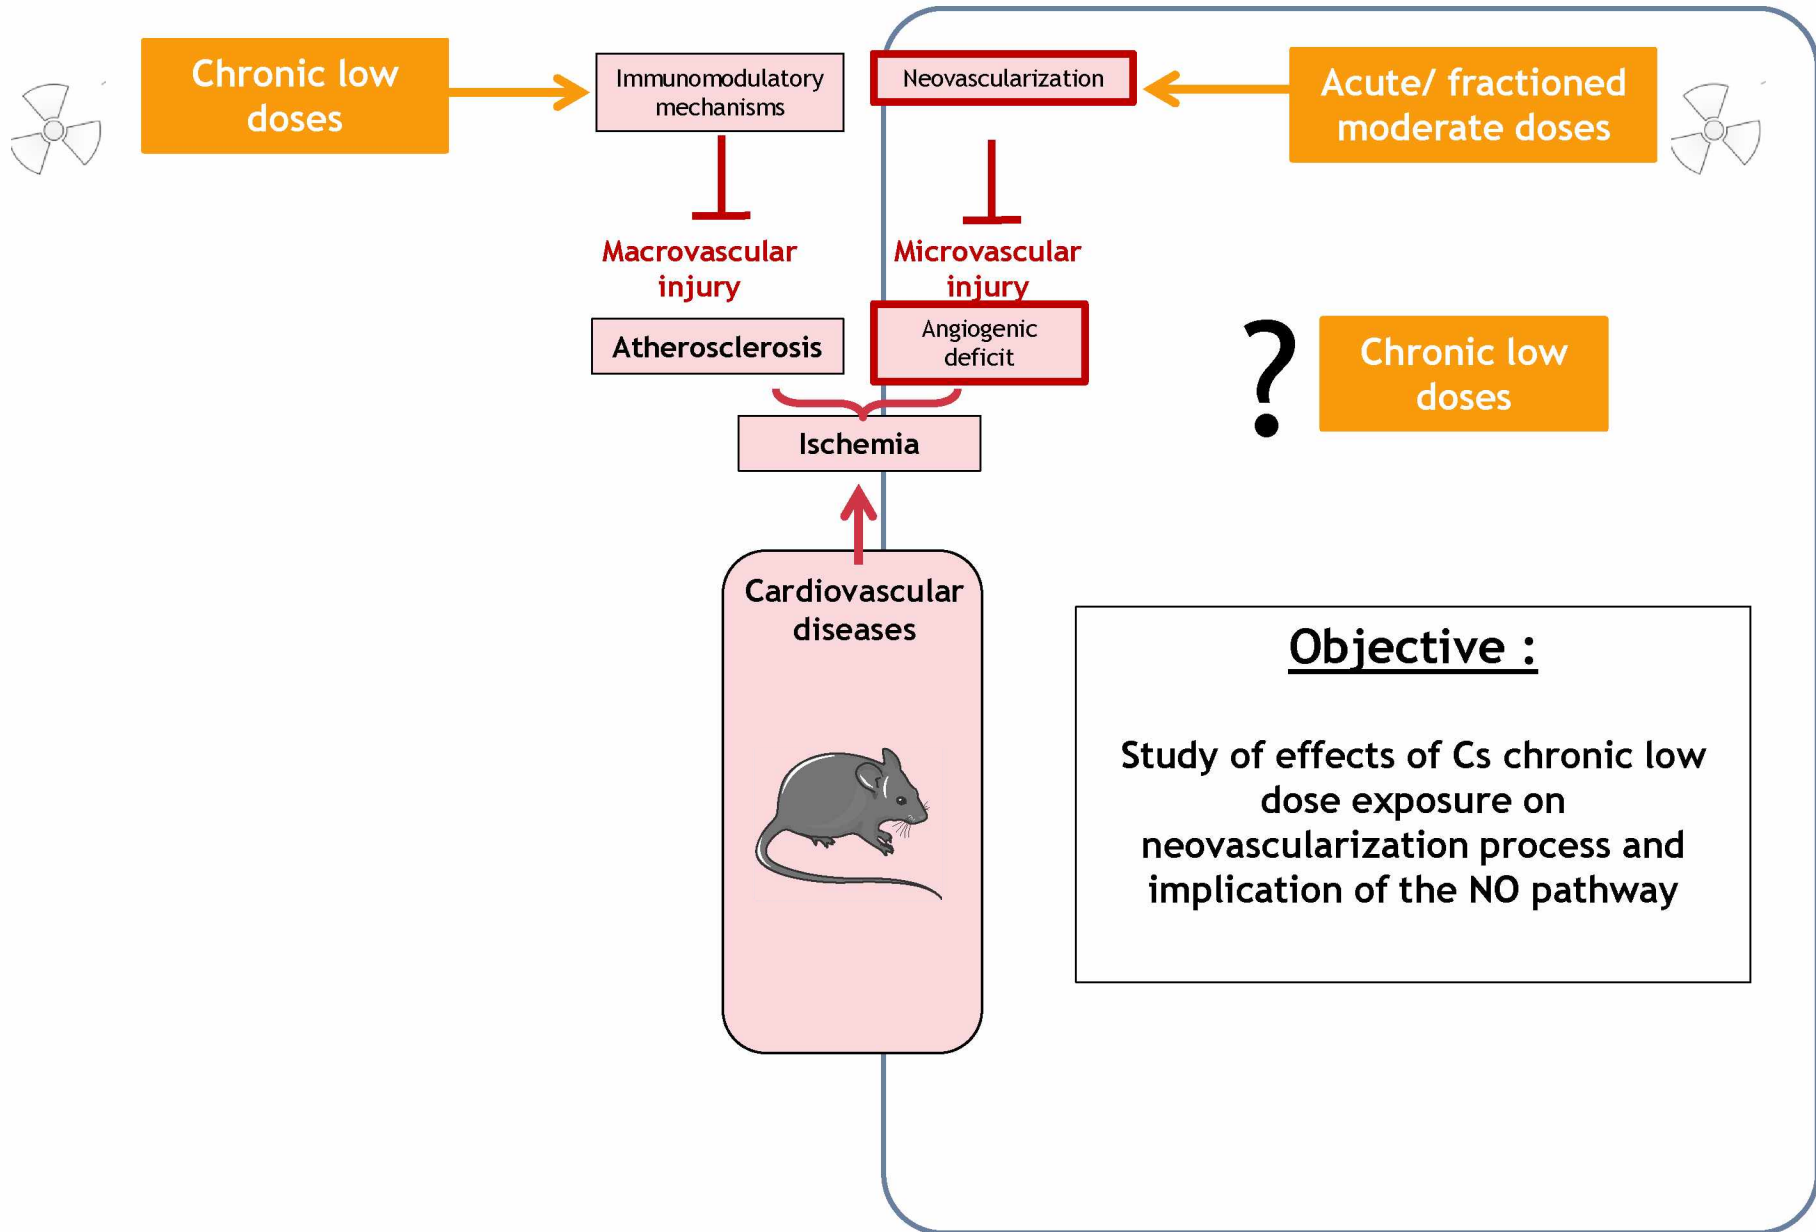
Chronic low doses

Immunomodulatory mechanisms

Neovascularization

Acute/ fractioned moderate doses

Macrovascular injury

Microvascular injury

Atherosclerosis

Angiogenic deficit

?

Chronic low doses

Ischemia

Cardiovascular diseases

Objective :

Study of effects of Cs chronic low dose exposure on neovascularization process and implication of the NO pathway